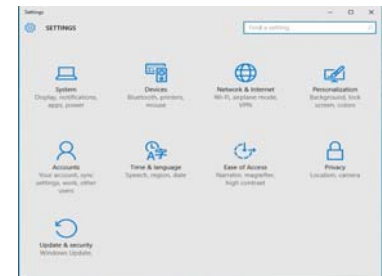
Settings

SETTINGS

Find a setting

System
Display, notifications, apps, power

Devices
Bluetooth, printers, mouse

Network & Internet
Wi-Fi, airplane mode, VPN

Personalization
Background, lock screen, colors

Accounts
Your account, sync settings, work, other users

Time & language
Speech, region, date

Ease of Access
Narrator, magnifier, high contrast

Privacy
Location, camera

Update & security
Windows Update,